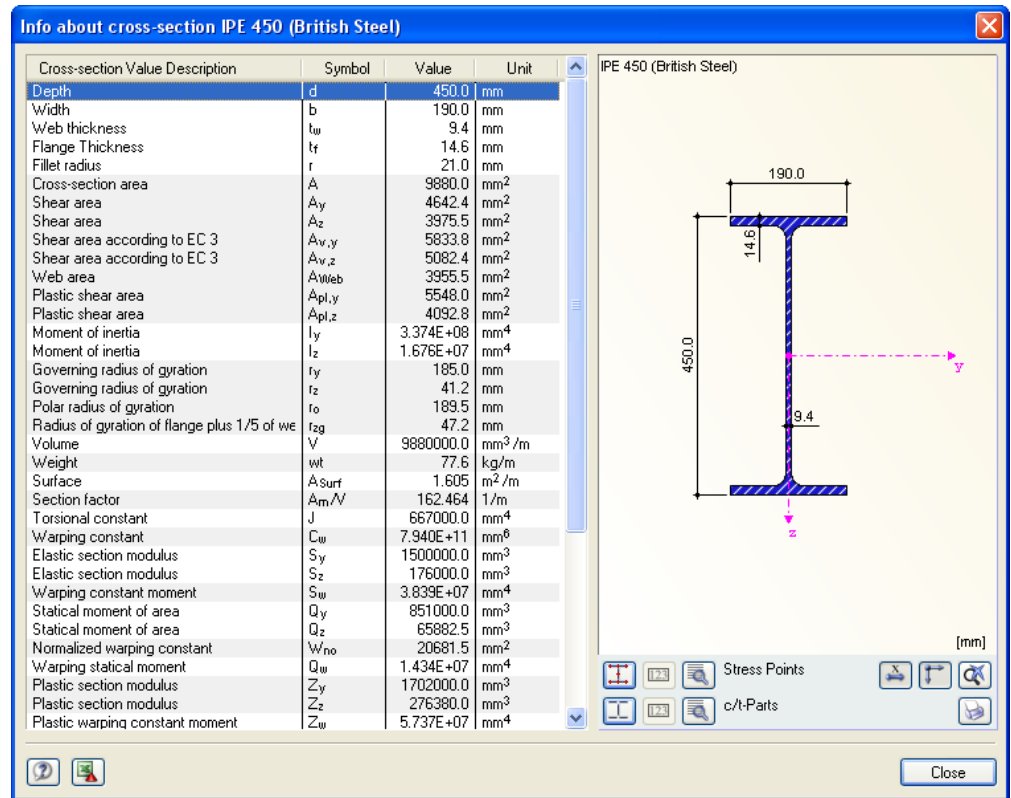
Info about cross-section IPE 450 (British Steel)

| Cross-section Value Description | Symbol | Value | Unit |
|---|---|---|---|
| Depth | d | 450.0 | mm |
| Width | b | 190.0 | mm |
| Web thickness | $t_w$ | 9.4 | mm |
| Flange Thickness | $t_f$ | 14.6 | mm |
| Fillet radius | r | 21.0 | mm |
| Cross-section area | A | 9880.0 | $mm^2$ |
| Shear area | $A_y$ | 4642.4 | $mm^2$ |
| Shear area | $A_z$ | 3975.5 | $mm^2$ |
| Shear area according to EC 3 | $A_{v,y}$ | 5833.8 | $mm^2$ |
| Shear area according to EC 3 | $A_{v,z}$ | 5082.4 | $mm^2$ |
| Web area | $A_{Web}$ | 3955.5 | $mm^2$ |
| Plastic shear area | $A_{pl,y}$ | 5548.0 | $mm^2$ |
| Plastic shear area | $A_{pl,z}$ | 4092.8 | $mm^2$ |
| Moment of inertia | $I_y$ | 3.374E+08 | $mm^4$ |
| Moment of inertia | $I_z$ | 1.676E+07 | $mm^4$ |
| Governing radius of gyration | $r_y$ | 185.0 | mm |
| Governing radius of gyration | $r_z$ | 41.2 | mm |
| Polar radius of gyration | $r_o$ | 189.5 | mm |
| Radius of gyration of flange plus 1/5 of we | $r_{zg}$ | 47.2 | mm |
| Volume | V | 9880000.0 | $mm^3$ /m |
| Weight | wt | 77.6 | kg/m |
| Surface | $A_{Surf}$ | 1.605 | $m^2$ /m |
| Section factor | $A_m/V$ | 162.464 | 1/m |
| Torsional constant | J | 667000.0 | $mm^4$ |
| Warping constant | $C_w$ | 7.940E+11 | $mm^6$ |
| Elastic section modulus | $S_y$ | 1500000.0 | $mm^3$ |
| Elastic section modulus | $S_z$ | 176000.0 | $mm^3$ |
| Warping constant moment | $S_w$ | 3.839E+07 | $mm^4$ |
| Statical moment of area | $Q_y$ | 851000.0 | $mm^3$ |
| Statical moment of area | $Q_z$ | 65882.5 | $mm^3$ |
| Normalized warping constant | $W_{no}$ | 20681.5 | $mm^2$ |
| Warping statical moment | $Q_w$ | 1.434E+07 | $mm^4$ |
| Plastic section modulus | $Z_y$ | 1702000.0 | $mm^3$ |
| Plastic section modulus | $Z_z$ | 276380.0 | $mm^3$ |
| Plastic warping constant moment | $Z_w$ | 5.737E+07 | $mm^4$ |

IPE 450 (British Steel)

190.0
14.6
450.0
9.4
y
z
[mm]

Stress Points
c/t-Parts

Close